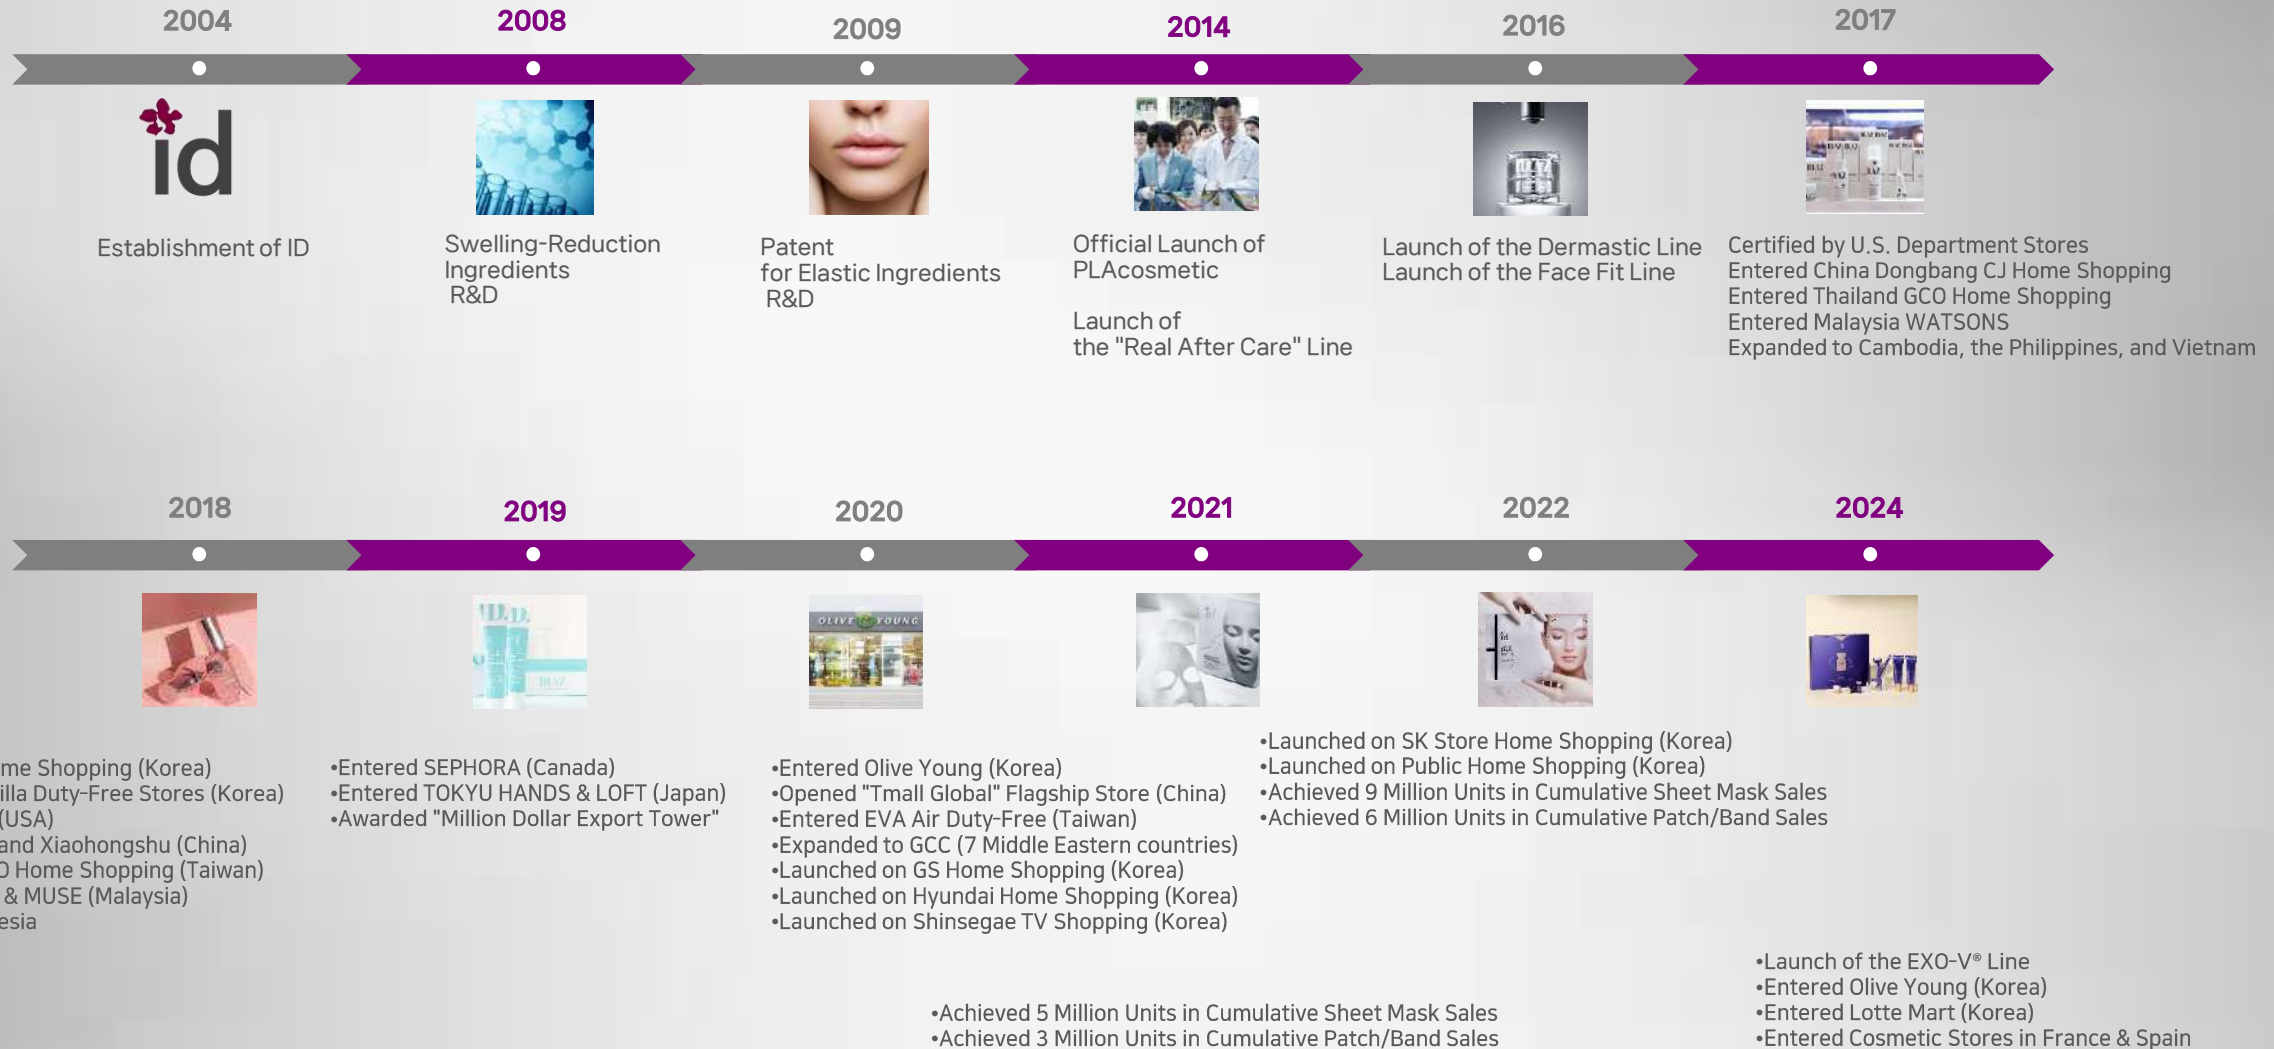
2004

2008

2009

2014

2016

2017

id

Establishment of ID

Swelling-Reduction Ingredients R&D

Patent for Elastic Ingredients R&D

Official Launch of PLAcosmetic

Launch of the "Real After Care" Line

Launch of the Dermastic Line
Launch of the Face Fit Line

Certified by U.S. Department Stores
Entered China Dongbang CJ Home Shopping
Entered Thailand GCO Home Shopping
Entered Malaysia WATSONS
Expanded to Cambodia, the Philippines, and Vietnam

2018

2019

2020

2021

2022

2024

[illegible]me Shopping (Korea)
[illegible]illa Duty-Free Stores (Korea)
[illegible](USA)
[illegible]and Xiaohongshu (China)
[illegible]D Home Shopping (Taiwan)
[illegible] & MUSE (Malaysia)
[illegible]esia

•Entered SEPHORA (Canada)
•Entered TOKYU HANDS & LOFT (Japan)
•Awarded "Million Dollar Export Tower"

OLIVE YOUNG

•Entered Olive Young (Korea)
•Opened "Tmall Global" Flagship Store (China)
•Entered EVA Air Duty-Free (Taiwan)
•Expanded to GCC (7 Middle Eastern countries)
•Launched on GS Home Shopping (Korea)
•Launched on Hyundai Home Shopping (Korea)
•Launched on Shinsegae TV Shopping (Korea)

•Achieved 5 Million Units in Cumulative Sheet Mask Sales
•Achieved 3 Million Units in Cumulative Patch/Band Sales

•Launched on SK Store Home Shopping (Korea)
•Launched on Public Home Shopping (Korea)
•Achieved 9 Million Units in Cumulative Sheet Mask Sales
•Achieved 6 Million Units in Cumulative Patch/Band Sales

•Launch of the EXO-V® Line
•Entered Olive Young (Korea)
•Entered Lotte Mart (Korea)
•Entered Cosmetic Stores in France & Spain